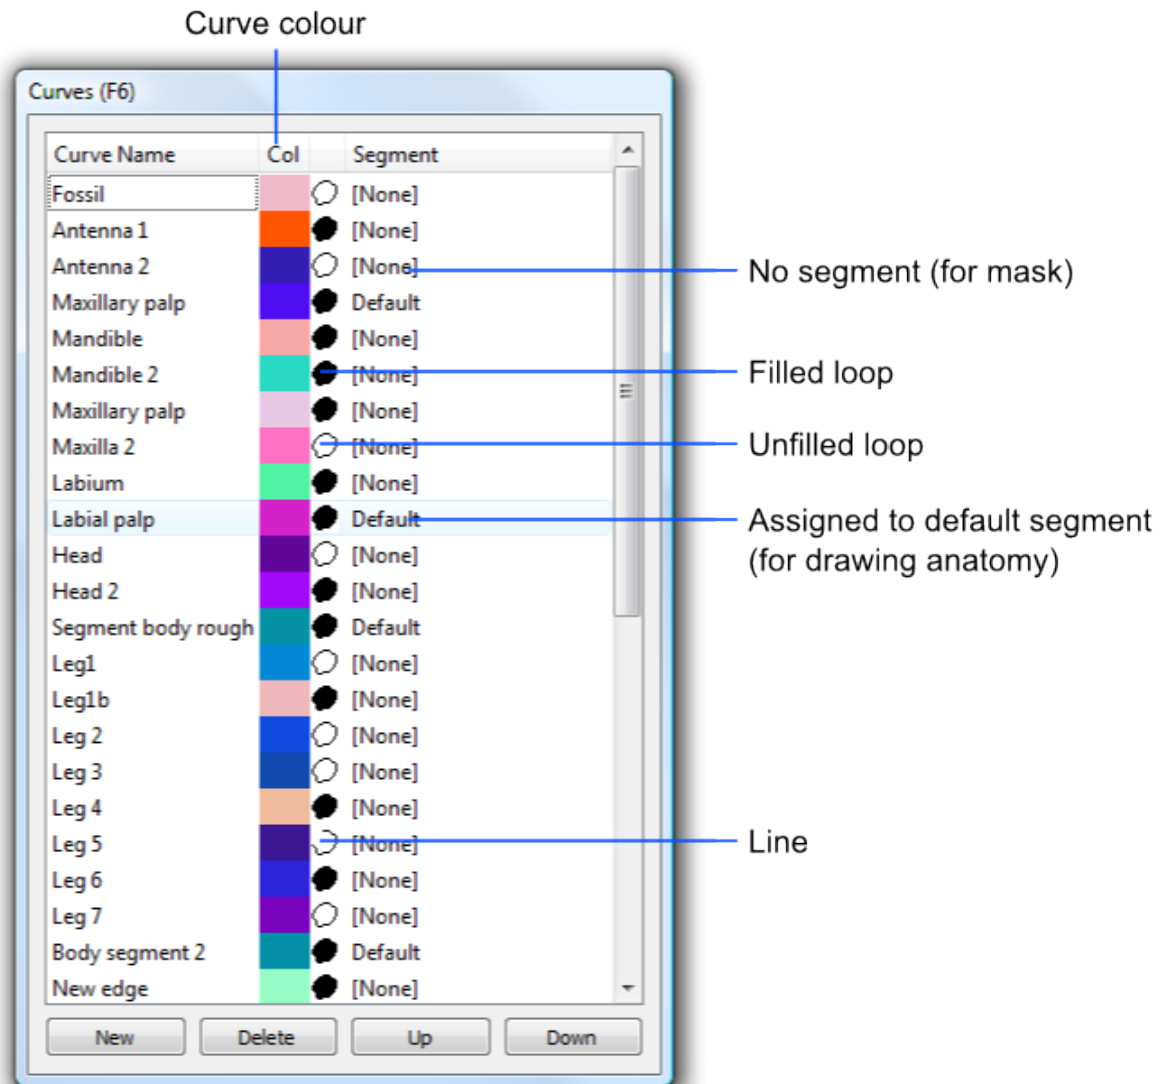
Curve colour

Curves (F6)

| Curve Name | Col | | Segment |
|---|---|---|---|
| Fossil | | | [None] |
| Antenna 1 | | | [None] |
| Antenna 2 | | | [None] |
| Maxillary palp | | | Default |
| Mandible | | | [None] |
| Mandible 2 | | | [None] |
| Maxillary palp | | | [None] |
| Maxilla 2 | | | [None] |
| Labium | | | [None] |
| Labial palp | | | Default |
| Head | | | [None] |
| Head 2 | | | [None] |
| Segment body rough | | | Default |
| Leg1 | | | [None] |
| Leg1b | | | [None] |
| Leg 2 | | | [None] |
| Leg 3 | | | [None] |
| Leg 4 | | | [None] |
| Leg 5 | | | [None] |
| Leg 6 | | | [None] |
| Leg 7 | | | [None] |
| Body segment 2 | | | Default |
| New edge | | | [None] |

New Delete Up Down

No segment (for mask)

Filled loop

Unfilled loop

Assigned to default segment (for drawing anatomy)

Line